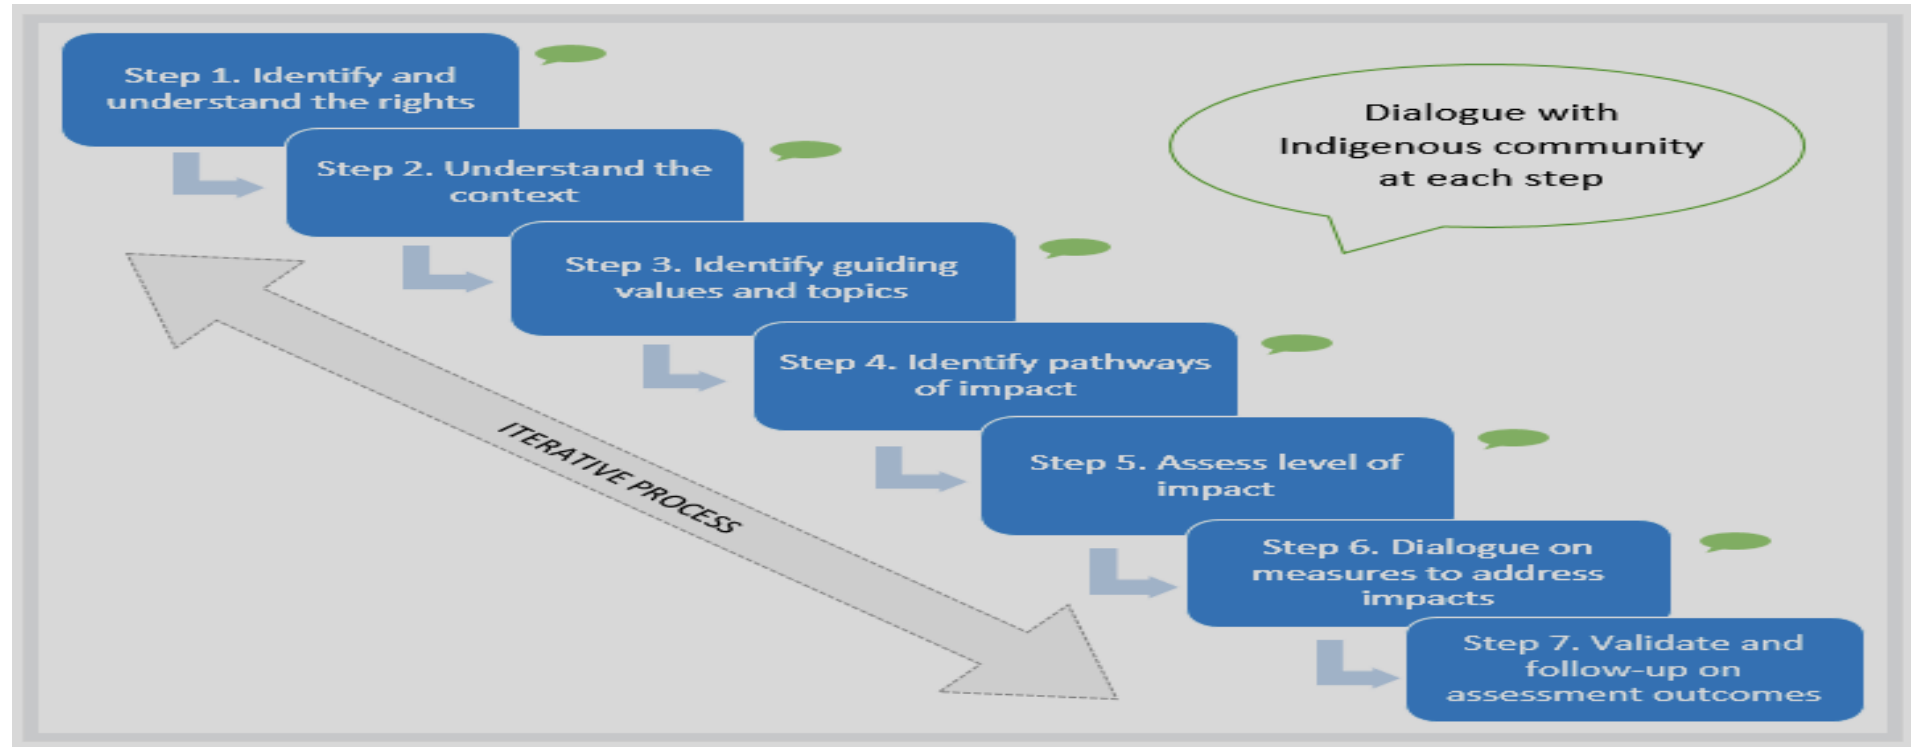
Step 1. Identify and understand the rights

Step 2. Understand the context

Step 3. Identify guiding values and topics

Step 4. Identify pathways of impact

Step 5. Assess level of impact

Step 6. Dialogue on measures to address impacts

Step 7. Validate and follow-up on assessment outcomes

Dialogue with Indigenous community at each step

ITERATIVE PROCESS